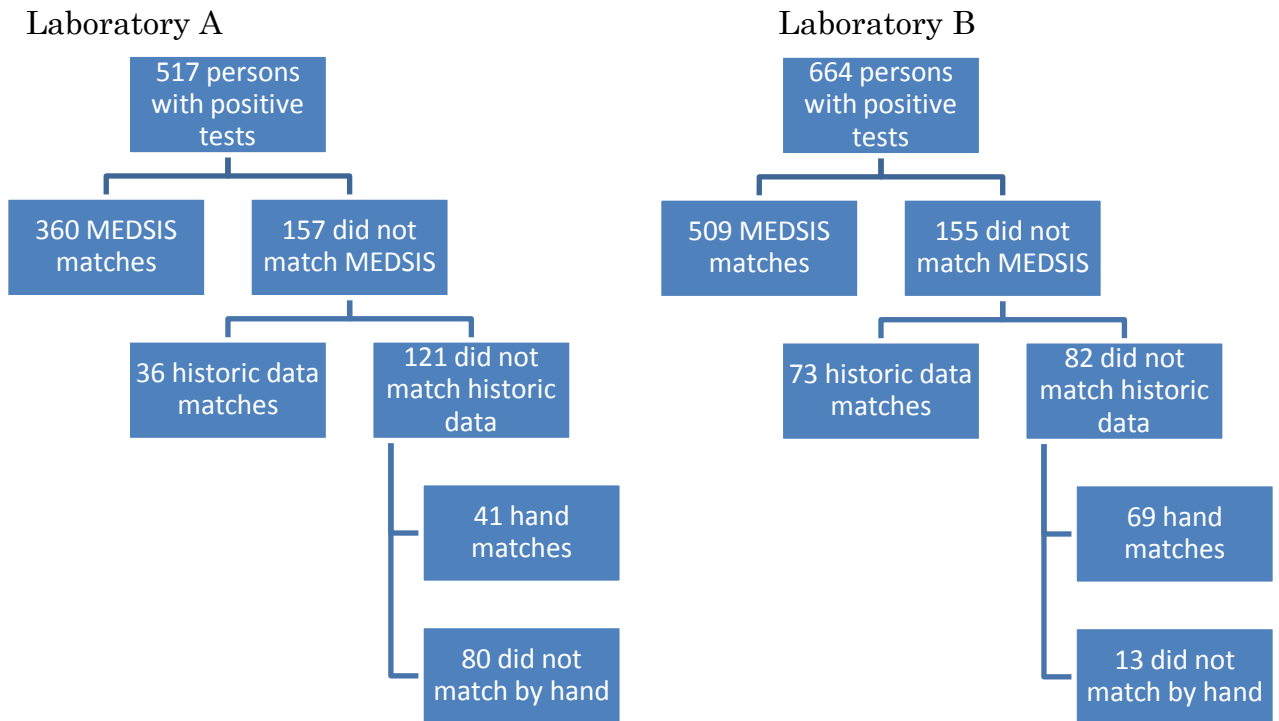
Laboratory A

517 persons with positive tests

360 MEDSIS matches

157 did not match MEDSIS

36 historic data matches

121 did not match historic data

41 hand matches

80 did not match by hand

Laboratory B

664 persons with positive tests

509 MEDSIS matches

155 did not match MEDSIS

73 historic data matches

82 did not match historic data

69 hand matches

13 did not match by hand